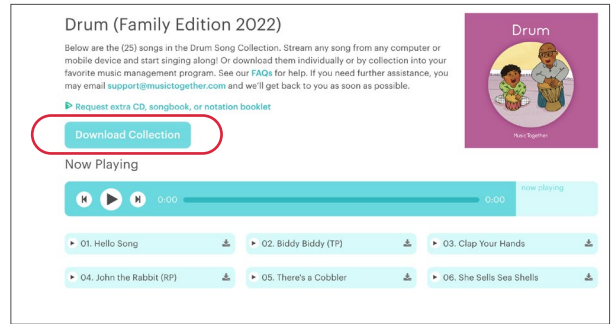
Drum (Family Edition 2022)

Below are the (25) songs in the Drum Song Collection. Stream any song from any computer or mobile device and start singing along! Or download them individually or by collection into your favorite music management program. See our FAQs for help. If you need further assistance, you may email support@musictogether.com and we'll get back to you as soon as possible.

Request extra CD, songbook, or notation booklet

Download Collection

Now Playing

0:00 0:00

now playing

01. Hello Song

02. Biddy Biddy (TP)

03. Clap Your Hands

04. John the Rabbit (RP)

05. There's a Cobbler

06. She Sells Sea Shells

Drum

Music Together